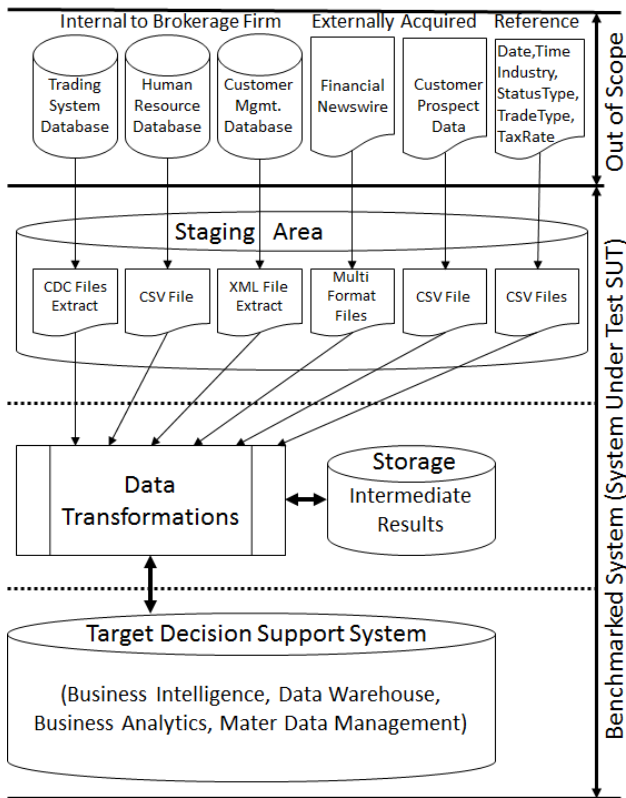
Internal to Brokerage Firm
Externally Acquired
Reference

Trading System Database
Human Resource Database
Customer Mgmt. Database
Financial Newswire
Customer Prospect Data
Date,Time Industry, StatusType, TradeType, TaxRate

Out of Scope

Staging Area

CDC Files Extract
CSV File
XML File Extract
Multi Format Files
CSV File
CSV Files

Data Transformations

Storage
Intermediate Results

Target Decision Support System

(Business Intelligence, Data Warehouse, Business Analytics, Mater Data Management)

Benchmarked System (System Under Test SUT)